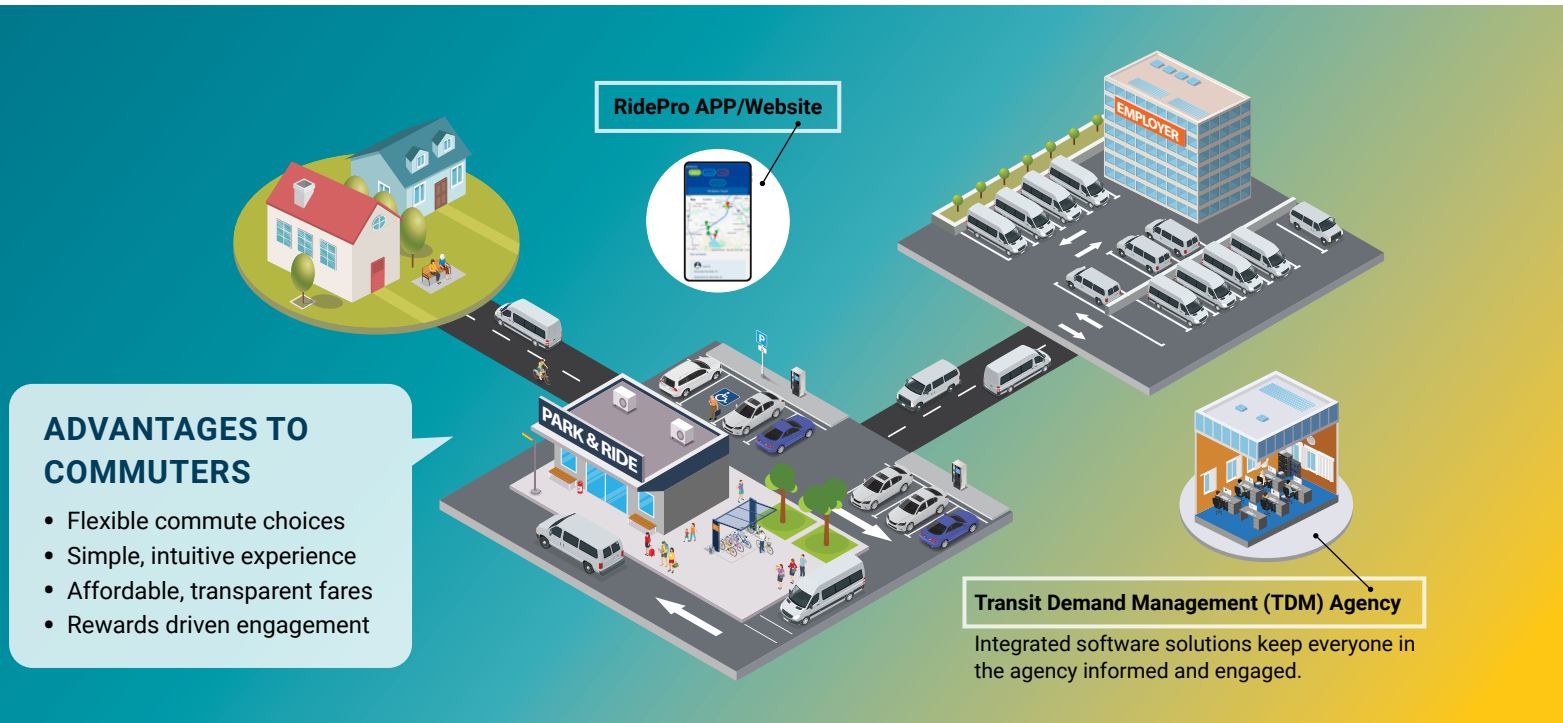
RidePro APP/Website

EMPLOYER

PARK & RIDE

ADVANTAGES TO COMMUTERS

- Flexible commute choices
- Simple, intuitive experience
- Affordable, transparent fares
- Rewards driven engagement

Transit Demand Management (TDM) Agency

Integrated software solutions keep everyone in the agency informed and engaged.